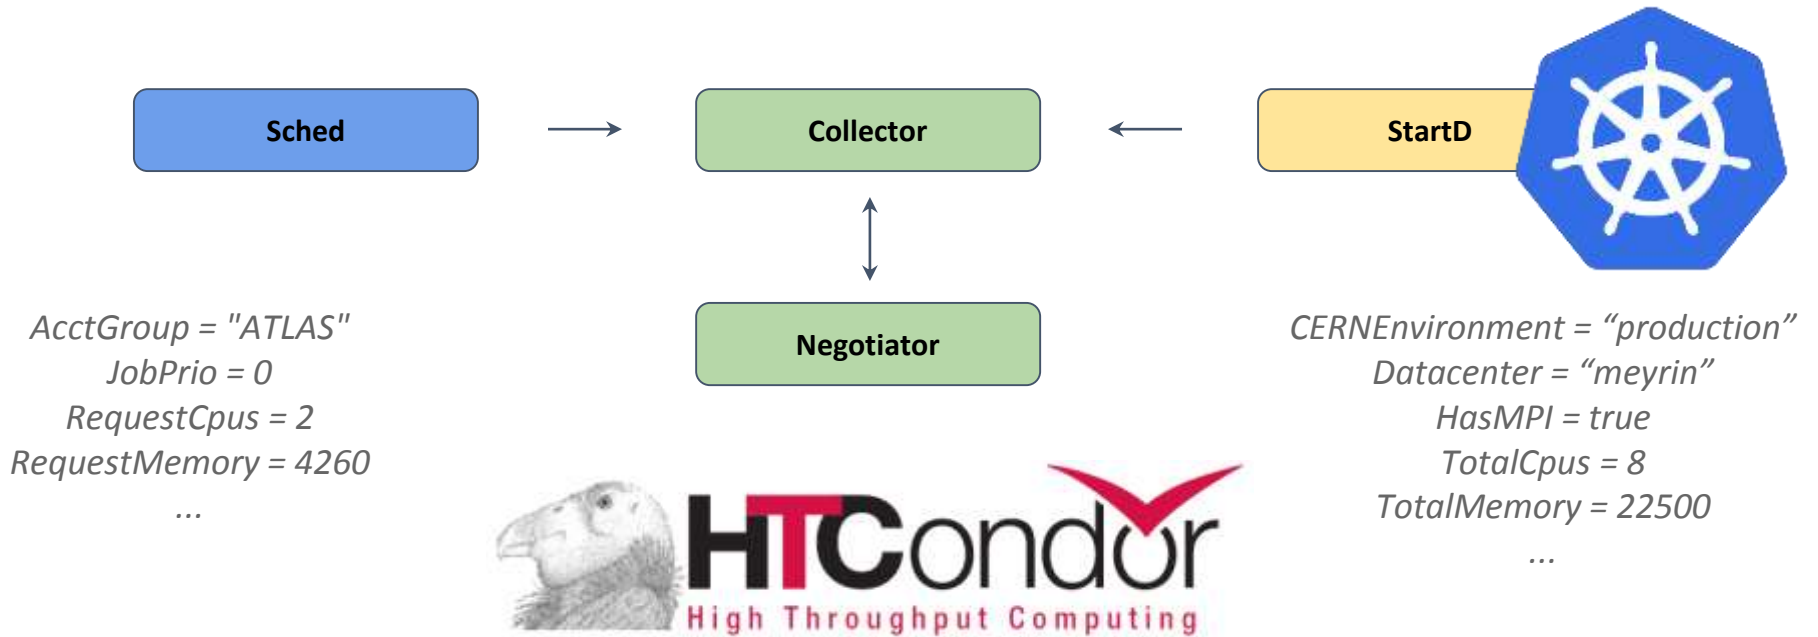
Sched

Collector

StartD

Negotiator

AcctGroup = "ATLAS"
JobPrio = 0
RequestCpus = 2
RequestMemory = 4260
...

CERNEnvironment = “production”
Datacenter = “meyrin”
HasMPI = true
TotalCpus = 8
TotalMemory = 22500
...

HTCondor
High Throughput Computing